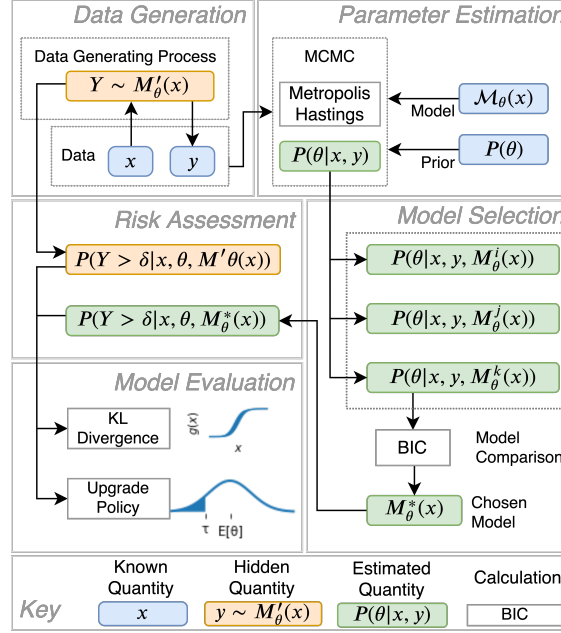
Data Generation

Data Generating Process

$Y \sim M'_\theta(x)$

Data

$x$

$y$

Parameter Estimation

MCMC

Metropolis Hastings

Model

$\mathcal{M}_\theta(x)$

$P(\theta|x, y)$

Prior

$P(\theta)$

Risk Assessment

$P(Y > \delta|x, \theta, M'\theta(x))$

$P(Y > \delta|x, \theta, M^*_\theta(x))$

Model Selection

$P(\theta|x, y, M^i_\theta(x))$

$P(\theta|x, y, M^j_\theta(x))$

$P(\theta|x, y, M^k_\theta(x))$

Model Evaluation

KL Divergence

g(x)

x

Upgrade Policy

τ

E[θ]

BIC

Model Comparison

$M^*_\theta(x)$

Chosen Model

Key

Known Quantity

$x$

Hidden Quantity

$y \sim M'_\theta(x)$

Estimated Quantity

$P(\theta|x, y)$

Calculation

BIC